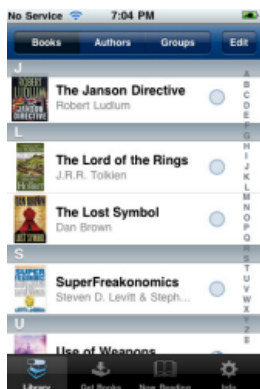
No Service 7:04 PM

Books Authors Groups Edit

J

ROBERT LUDLUM THE JANSON DIRECTIVE

The Janson Directive
Robert Ludlum

L

The Lord of the Rings
J.R.R. Tolkien

DAN BROWN LOST SYMBOL

The Lost Symbol
Dan Brown

S

SUPER FREAKONOMICS

SuperFreakonomics
Steven D. Levitt & Steph...

U

Use of Weapons

A B C D E F G H I J K L M N O P Q R S T U V W X Y Z #

Library Get Books Now Reading Info